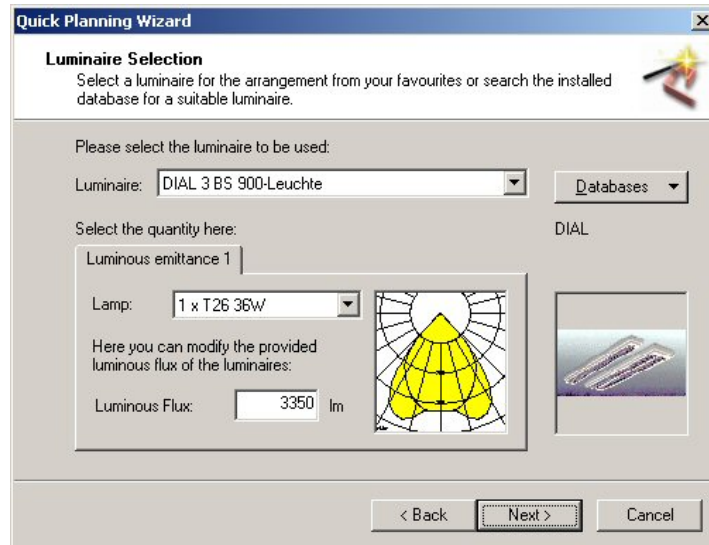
Quick Planning Wizard

Luminaire Selection
Select a luminaire for the arrangement from your favourites or search the installed database for a suitable luminaire.

Please select the luminaire to be used:

Luminaire: DIAL 3 BS 900-Leuchte

Databases

Select the quantity here:

DIAL

Luminous emittance 1

Lamp: 1 x T26 36W

Here you can modify the provided luminous flux of the luminaires:

Luminous Flux: 3350 lm

< Back

Next >

Cancel